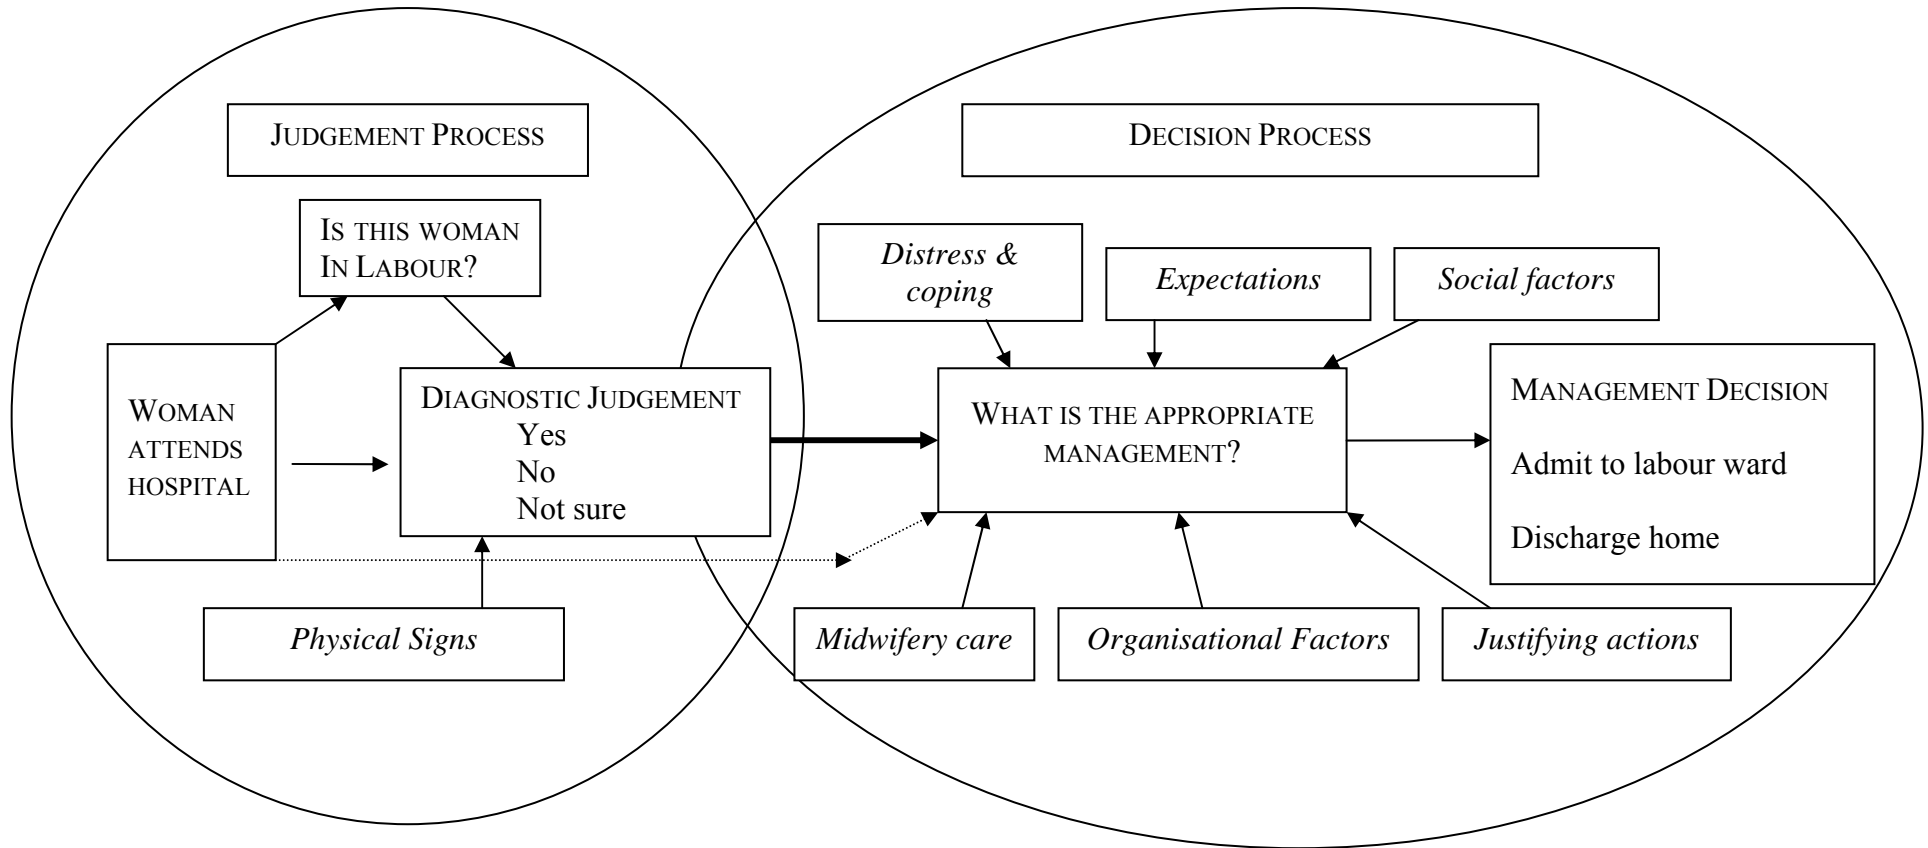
JUDGEMENT PROCESS

IS THIS WOMAN IN LABOUR?

WOMAN ATTENDS HOSPITAL

DIAGNOSTIC JUDGEMENT
Yes
No
Not sure

Physical Signs

DECISION PROCESS

Distress & coping

Expectations

Social factors

WHAT IS THE APPROPRIATE MANAGEMENT?

MANAGEMENT DECISION
Admit to labour ward
Discharge home

Midwifery care

Organisational Factors

Justifying actions